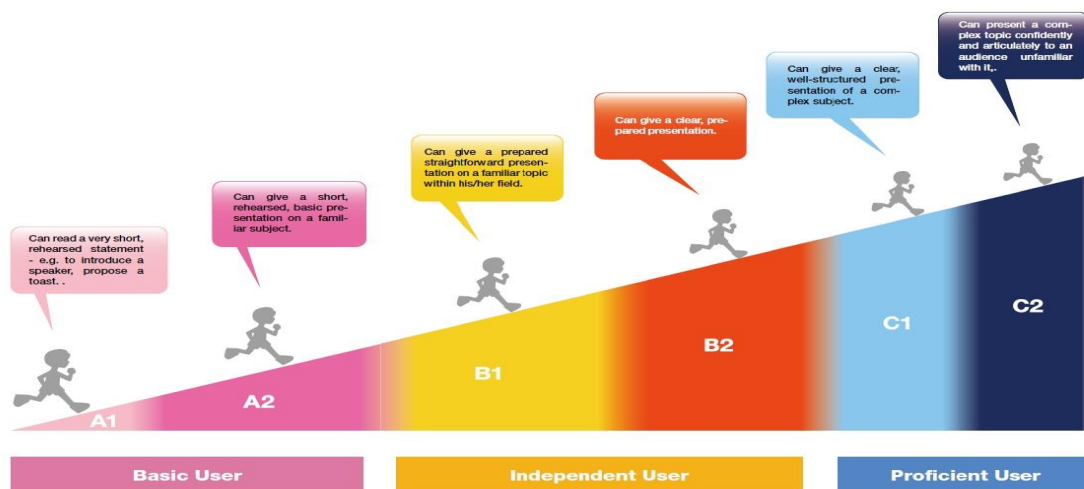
Can read a very short, rehearsed statement - e.g. to introduce a speaker, propose a toast. .

Can give a short, rehearsed, basic presentation on a familiar subject.

Can give a prepared straightforward presentation on a familiar topic within his/her field.

Can give a clear, prepared presentation.

Can give a clear, well-structured presentation of a complex subject.

Can present a complex topic confidently and articulately to an audience unfamiliar with it,.

A1

A2

B1

B2

C1

C2

Basic User

Independent User

Proficient User